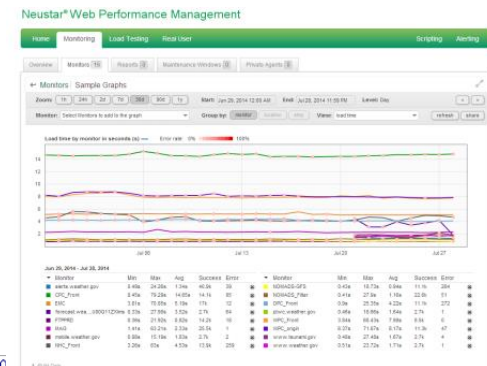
Neustar® Web Performance Management

Home Monitoring Load Testing Real User Scripting Alerting

Overview Monitors 16 Reports 3 Maintenance Windows 0 Private Agents 0

← Monitors Sample Graphs

Zoom 1h 24h 2d 7d 30d 90d 1y Start Jun 28, 2014 12:00 AM End Jul 28, 2014 11:59 PM Levels Day

Monitor Select Monitors to add to the graph Group by monitor location step View load time refresh share

Load time by monitor in seconds (s) — Error rate 0% 100%

16
14
12
10
8
6
4
2

Jul 06 Jul 13 Jul 20 Jul 27

Jun 28, 2014 - Jul 28, 2014

| Monitor | Min | Max | Avg | Success | Error | | Monitor | Min | Max | Avg | Success | Error |
|---|---|---|---|---|---|---|---|---|---|---|---|---|
| alerts.weather.gov | 0.45s | 24.28s | 1.34s | 46.5k | 39 | | NDRADS-GFS | 0.43s | 18.73s | 0.94s | 11.1k | 264 |
| CPC_Front | 8.45s | 79.29s | 14.65s | 14.1k | 85 | | NDRADS_Filter | 0.41s | 27.9s | 1.16s | 22.8k | 51 |
| EMC | 3.81s | 76.65s | 5.18s | 17k | 12 | | OPC_Front | 0.9s | 25.35s | 4.22s | 11.1k | 272 |
| forecast.wea...000/-112ZHm | 0.23s | 27.56s | 3.52s | 2.7k | 64 | | plovc.weather.gov | 0.46s | 18.66s | 1.64s | 2.7k | 1 |
| FRRRB | 0.36s | 21.92s | 0.82s | 14.2k | 16 | | WPC_Front | 0.84s | 68.43s | 7.66s | 9.5k | 0 |
| ifws3 | 1.41s | 63.21s | 2.33s | 25.3k | 1 | | WPC_sngl | 0.37s | 71.67s | 0.77s | 11.3k | 47 |
| mobile.weather.gov | 0.88s | 13.18s | 1.83s | 2.7k | 2 | | www.tsunami.gov | 0.46s | 27.48s | 1.67s | 2.7k | 4 |
| NWC_Front | 0.31s | 83s | 4.53s | 13.9k | 258 | | www.weather.gov | 0.51s | 23.72s | 1.71s | 2.7k | 1 |